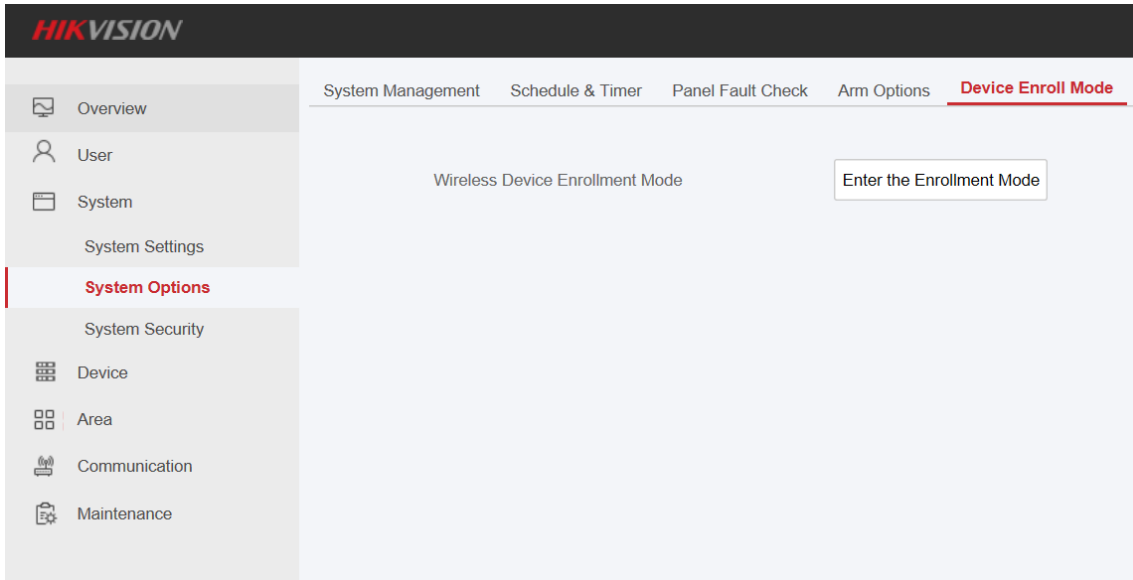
HIKVISION

Overview
User
System
System Settings
System Options
System Security
Device
Area
Communication
Maintenance

System Management
Schedule & Timer
Panel Fault Check
Arm Options
Device Enroll Mode

Wireless Device Enrollment Mode
Enter the Enrollment Mode